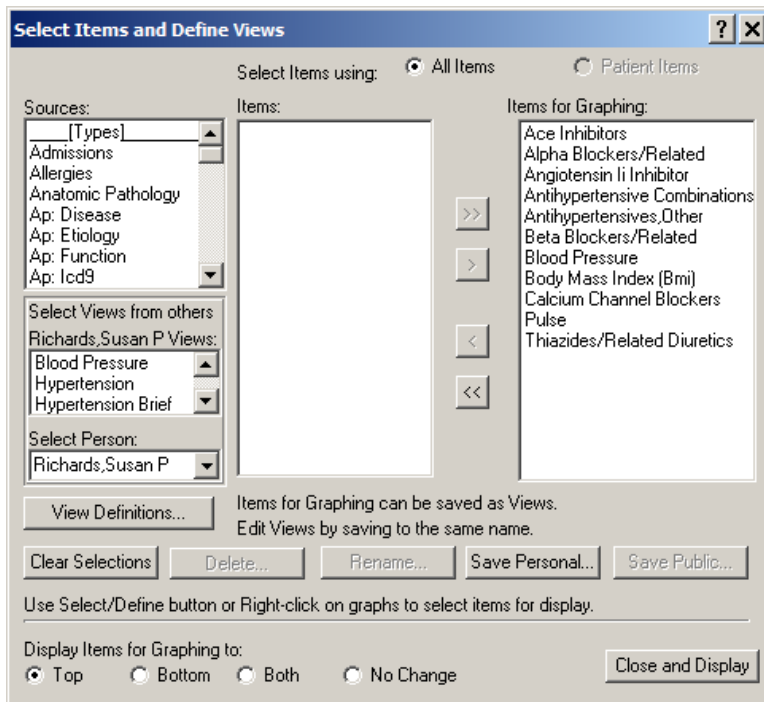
Select Items and Define Views

? X

Select Items using: All Items Patient Items

Sources:
____[Types]________
Admissions
Allergies
Anatomic Pathology
Ap: Disease
Ap: Etiology
Ap: Function
Ap: Icd9

Items:

Items for Graphing:
Ace Inhibitors
Alpha Blockers/Related
Angiotensin Ii Inhibitor
Antihypertensive Combinations
Antihypertensives,Other
Beta Blockers/Related
Blood Pressure
Body Mass Index (Bmi)
Calcium Channel Blockers
Pulse
Thiazides/Related Diuretics

>>
>
<
<<

Select Views from others
Richards,Susan P Views:
Blood Pressure
Hypertension
Hypertension Brief

Select Person:
Richards,Susan P

View Definitions...

Items for Graphing can be saved as Views.
Edit Views by saving to the same name.

Clear Selections | Delete... | Rename... | Save Personal... | Save Public...

Use Select/Define button or Right-click on graphs to select items for display.

Display Items for Graphing to:
Top Bottom Both No Change

Close and Display